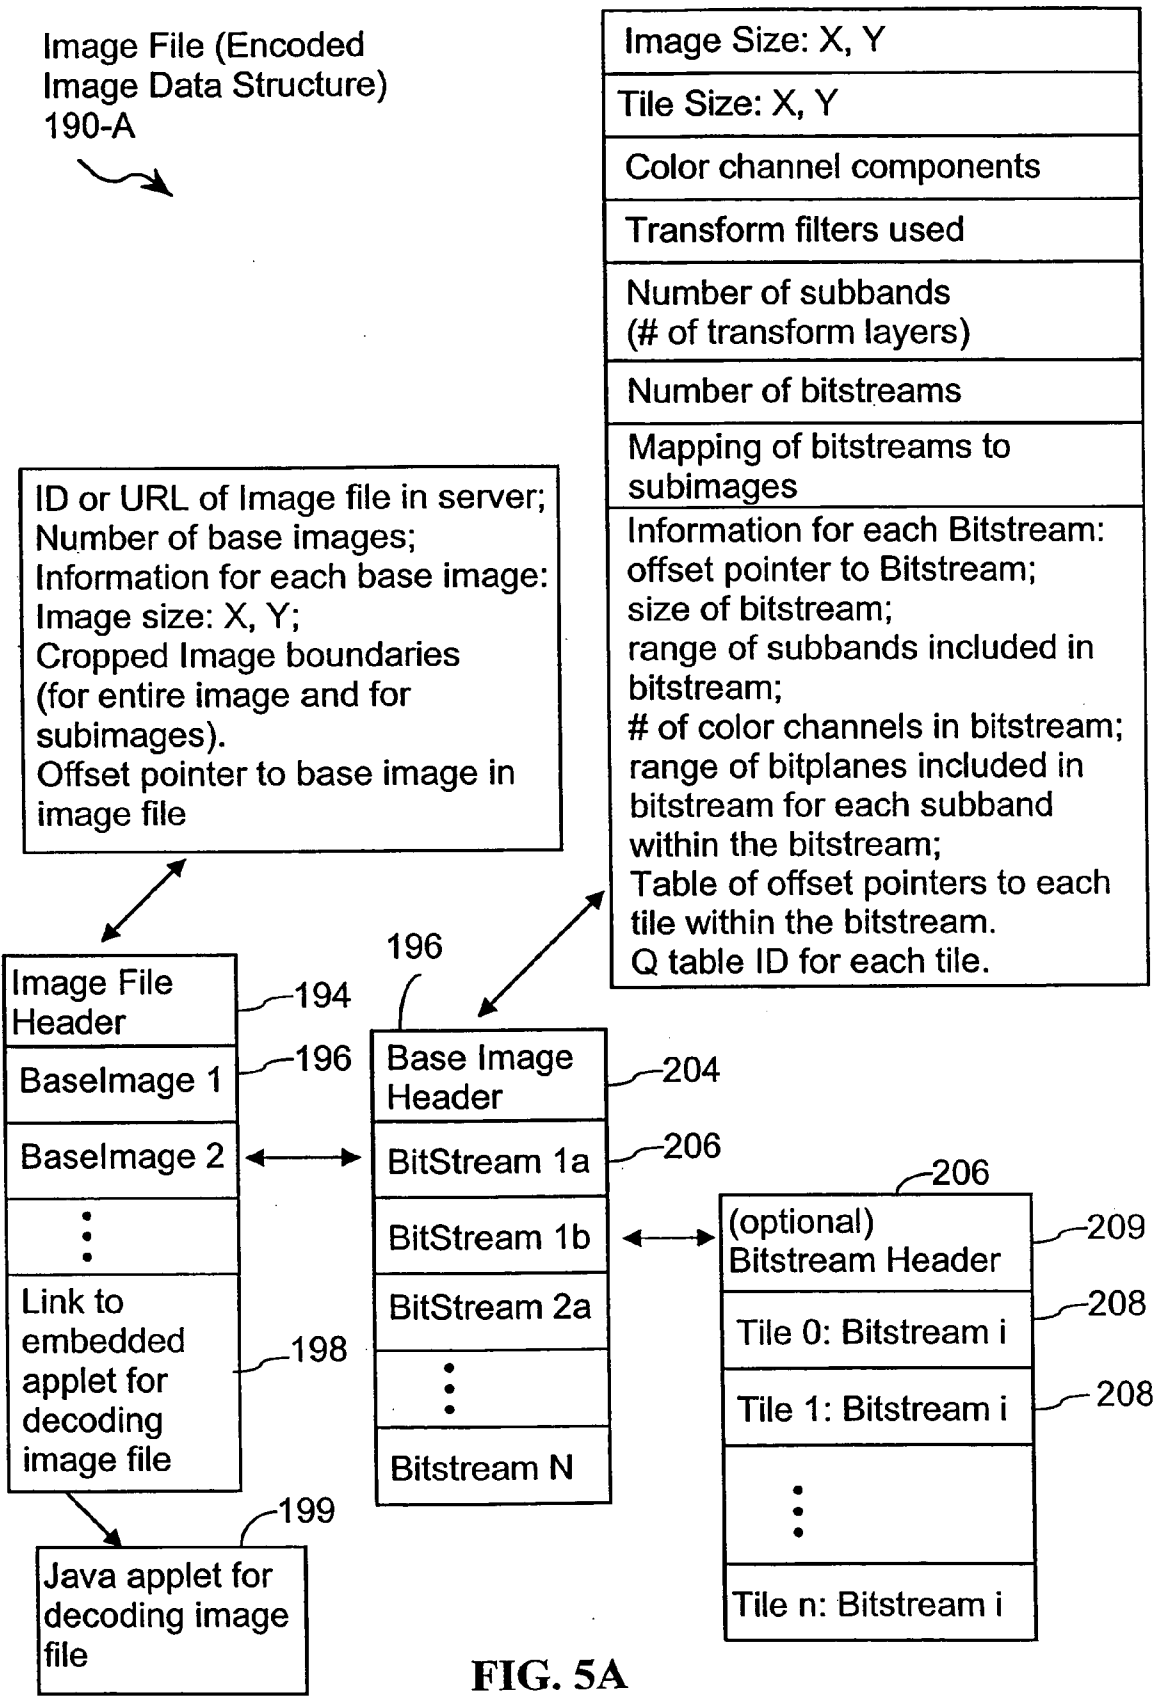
Image File (Encoded Image Data Structure)
190-A

Image Size: X, Y
Tile Size: X, Y
Color channel components
Transform filters used
Number of subbands (# of transform layers)
Number of bitstreams
Mapping of bitstreams to subimages
Information for each Bitstream:
offset pointer to Bitstream;
size of bitstream;
range of subbands included in bitstream;
# of color channels in bitstream;
range of bitplanes included in bitstream for each subband within the bitstream;
Table of offset pointers to each tile within the bitstream.
Q table ID for each tile.

ID or URL of Image file in server;
Number of base images;
Information for each base image:
Image size: X, Y;
Cropped Image boundaries (for entire image and for subimages).
Offset pointer to base image in image file

196

Image File Header
194
BaseImage 1
196
BaseImage 2
⋮
Link to embedded applet for decoding image file
198

Base Image Header
204
BitStream 1a
206
BitStream 1b
BitStream 2a
⋮
Bitstream N

206
(optional) Bitstream Header
209
Tile 0: Bitstream i
208
Tile 1: Bitstream i
208
⋮
Tile n: Bitstream i

199
Java applet for decoding image file

FIG. 5A